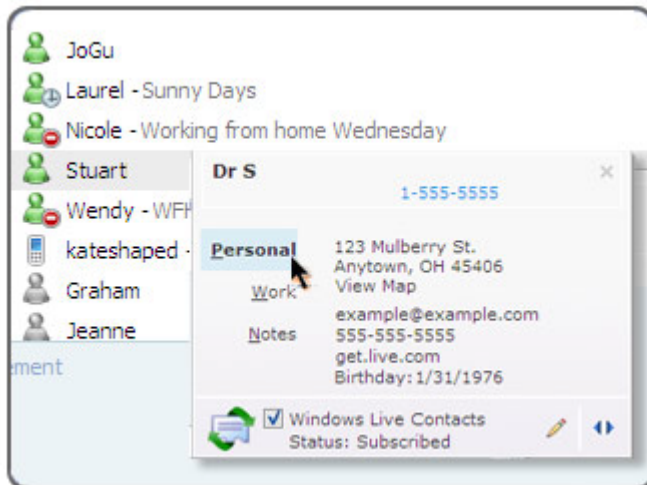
JoGu
Laurel - Sunny Days
Nicole - Working from home Wednesday
Stuart
Wendy - WFH
kateshaped -
Graham
Jeanne
ement

Dr S
×
1-555-5555

Personal
Work
Notes

123 Mulberry St.
Anytown, OH 45406
View Map
example@example.com
555-555-5555
get.live.com
Birthday: 1/31/1976

Windows Live Contacts
Status: Subscribed